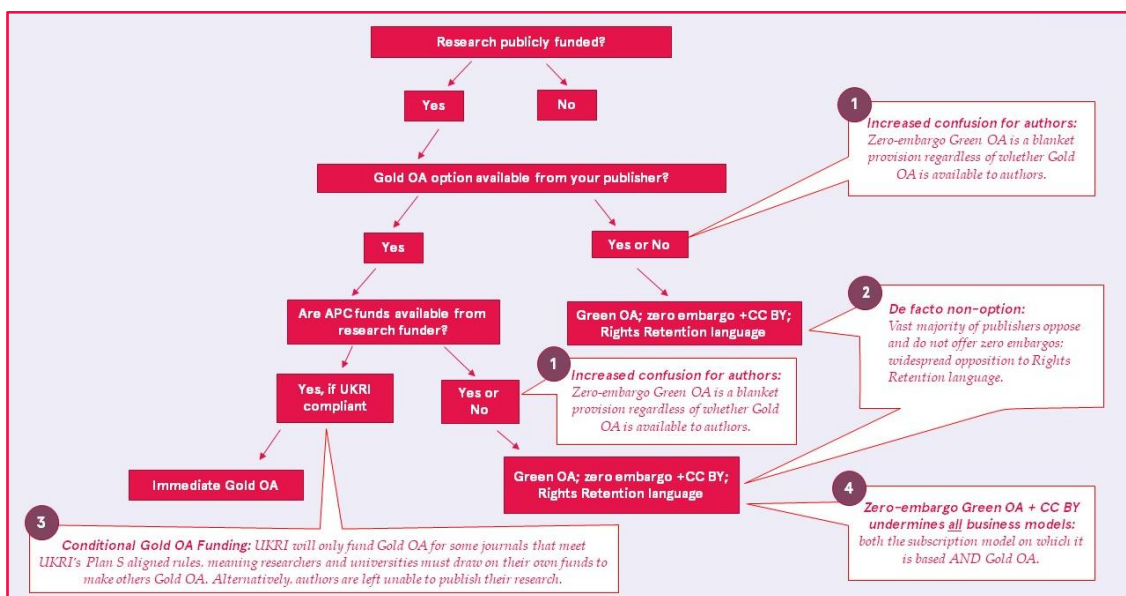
Research publicly funded?

Yes

No

1

Increased confusion for authors: Zero-embargo Green OA is a blanket provision regardless of whether Gold OA is available to authors.

Gold OA option available from your publisher?

Yes

Yes or No

Are APC funds available from research funder?

Green OA; zero embargo +CC BY; Rights Retention language

2

De facto non-option: Vast majority of publishers oppose and do not offer zero embargos: widespread opposition to Rights Retention language.

Yes, if UKRI compliant

Yes or No

1

Increased confusion for authors: Zero-embargo Green OA is a blanket provision regardless of whether Gold OA is available to authors.

Immediate Gold OA

Green OA; zero embargo +CC BY; Rights Retention language

4

Zero-embargo Green OA + CC BY undermines all business models: both the subscription model on which it is based AND Gold OA.

3

Conditional Gold OA Funding: UKRI will only fund Gold OA for some journals that meet UKRI's Plan S aligned rules, meaning researchers and universities must draw on their own funds to make others Gold OA. Alternatively, authors are left unable to publish their research.